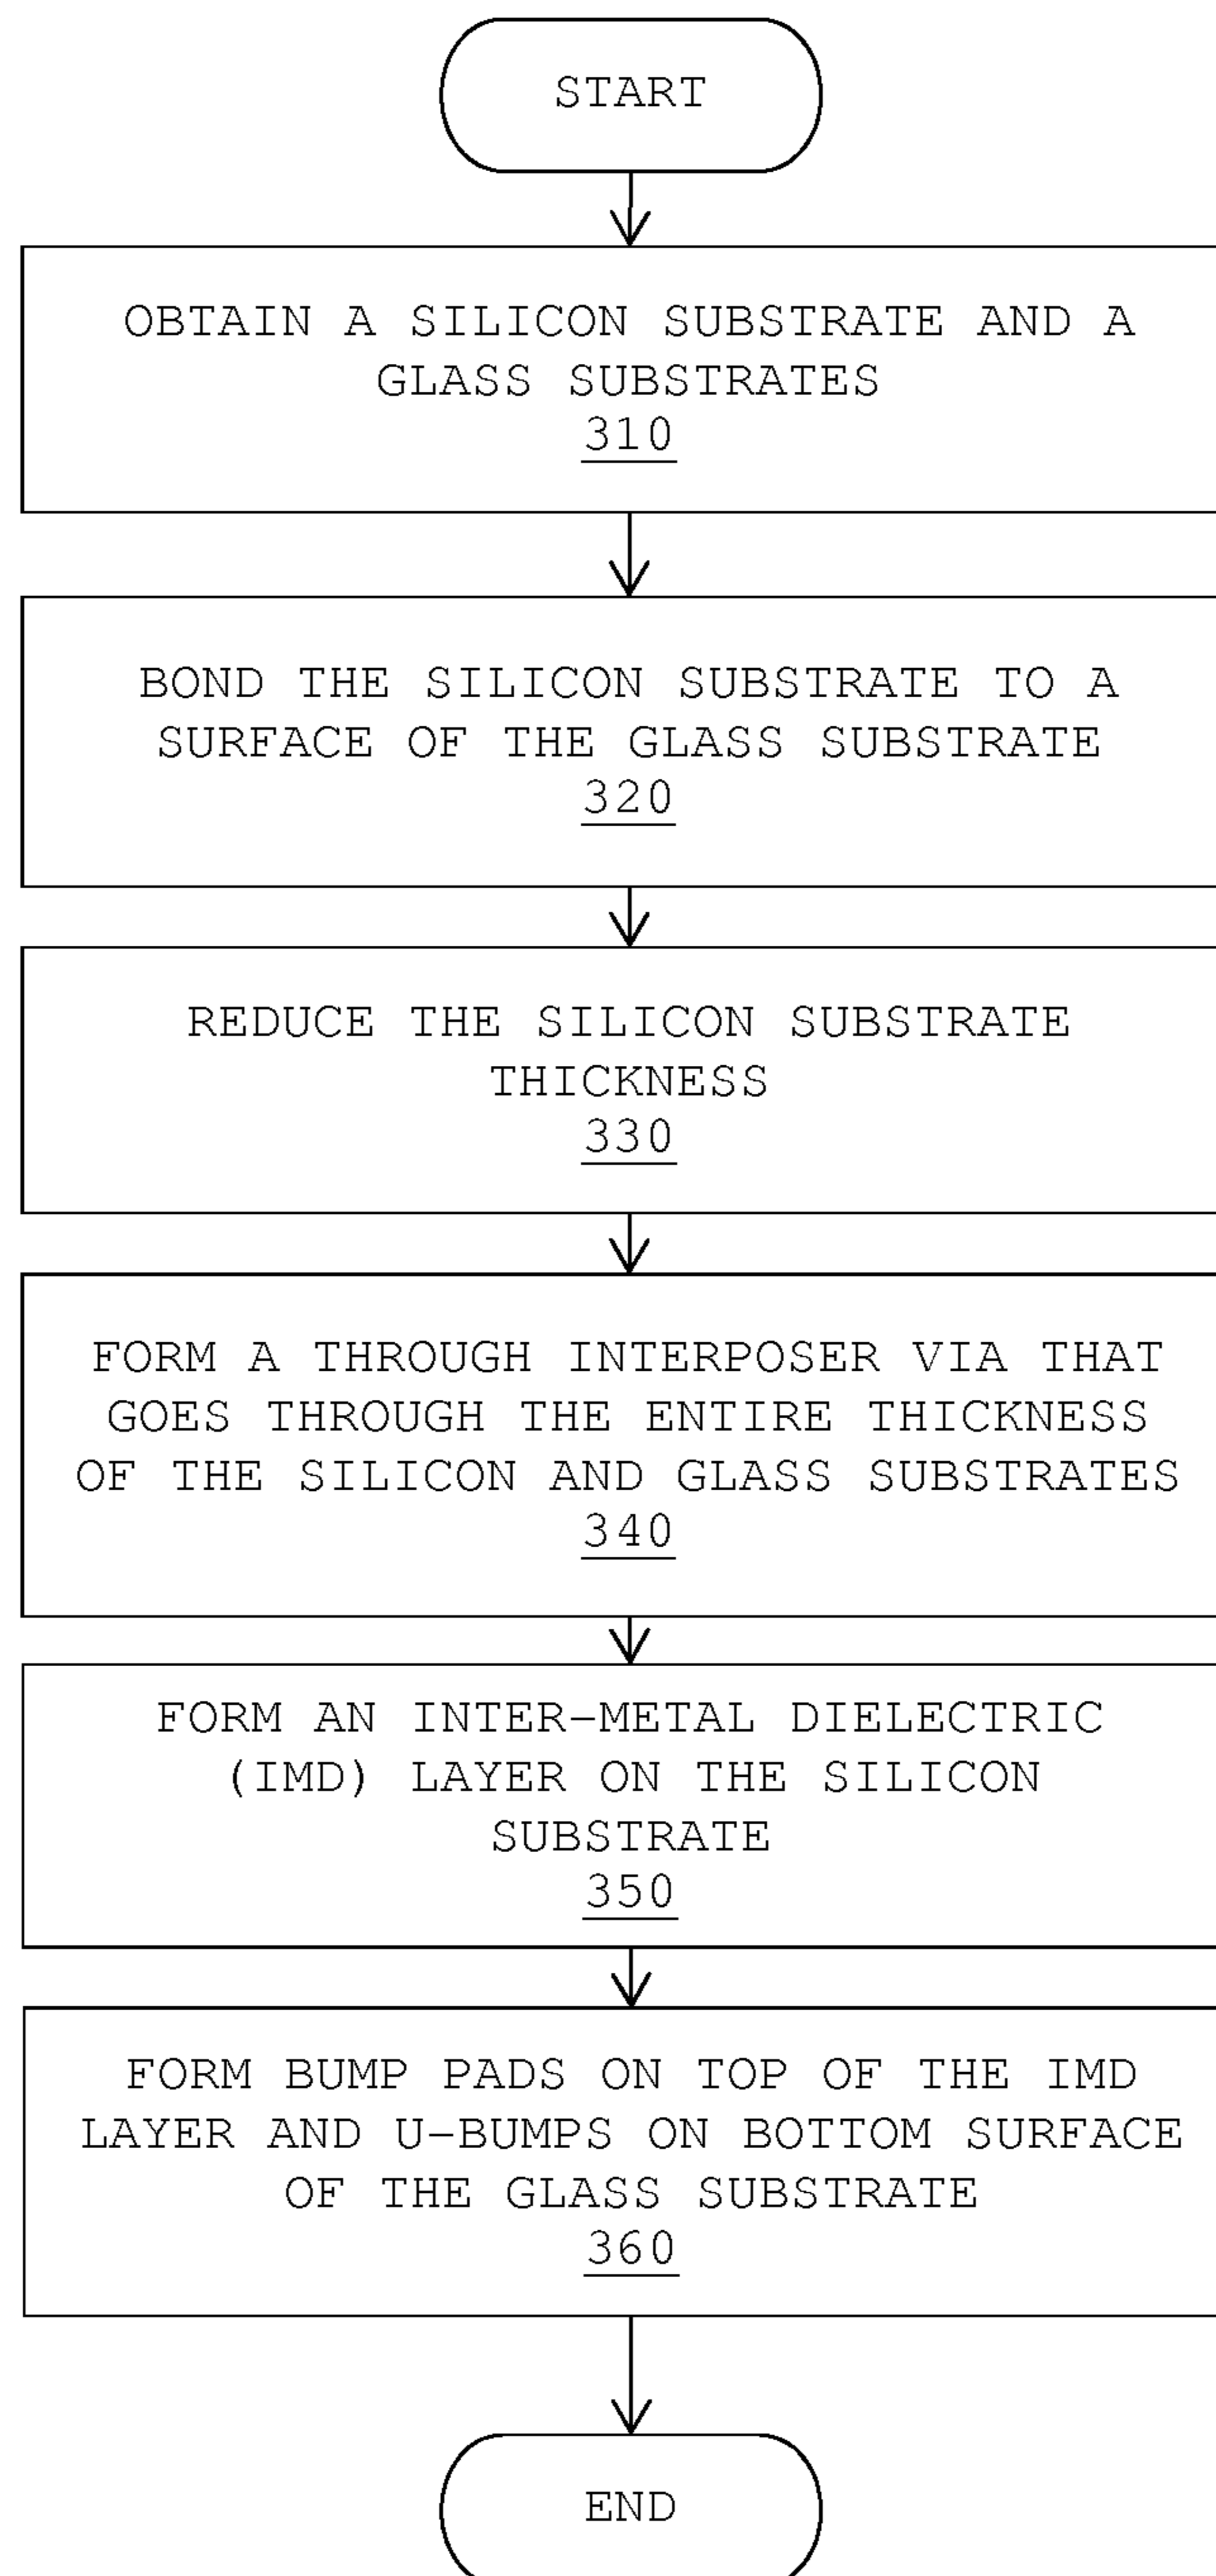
START

OBTAIN A SILICON SUBSTRATE AND A GLASS SUBSTRATES
310

BOND THE SILICON SUBSTRATE TO A SURFACE OF THE GLASS SUBSTRATE
320

REDUCE THE SILICON SUBSTRATE THICKNESS
330

FORM A THROUGH INTERPOSER VIA THAT GOES THROUGH THE ENTIRE THICKNESS OF THE SILICON AND GLASS SUBSTRATES
340

FORM AN INTER-METAL DIELECTRIC (IMD) LAYER ON THE SILICON SUBSTRATE
350

FORM BUMP PADS ON TOP OF THE IMD LAYER AND U-BUMPS ON BOTTOM SURFACE OF THE GLASS SUBSTRATE
360

END